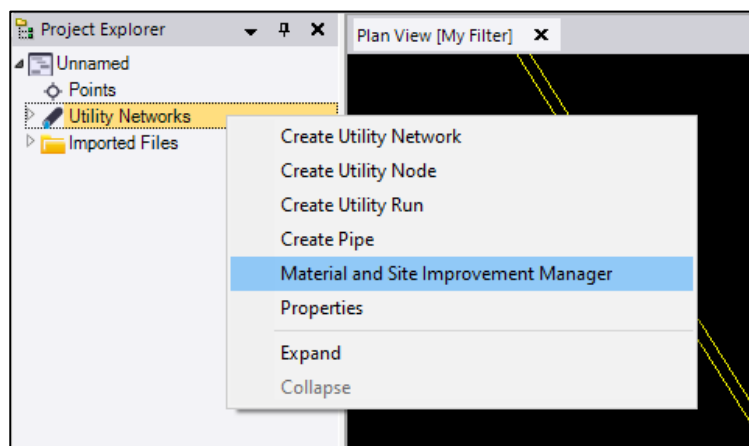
Project Explorer ▾ ⊓ ✕
Unnamed
Points
Utility Networks
Imported Files

Plan View [My Filter] ✕

Create Utility Network
Create Utility Node
Create Utility Run
Create Pipe
Material and Site Improvement Manager
Properties
Expand
Collapse